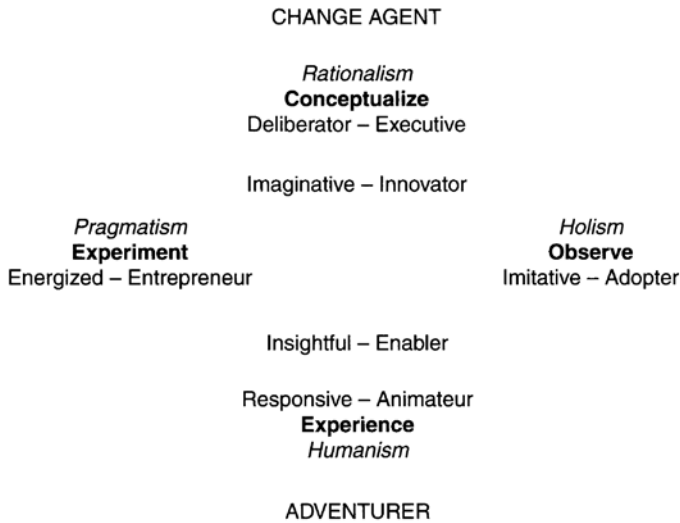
CHANGE AGENT

Rationalism
Conceptualize
Deliberator – Executive

Imaginative – Innovator

Pragmatism
Experiment
Energized – Entrepreneur

Holism
Observe
Imitative – Adopter

Insightful – Enabler

Responsive – Animateur
Experience
Humanism

ADVENTURER